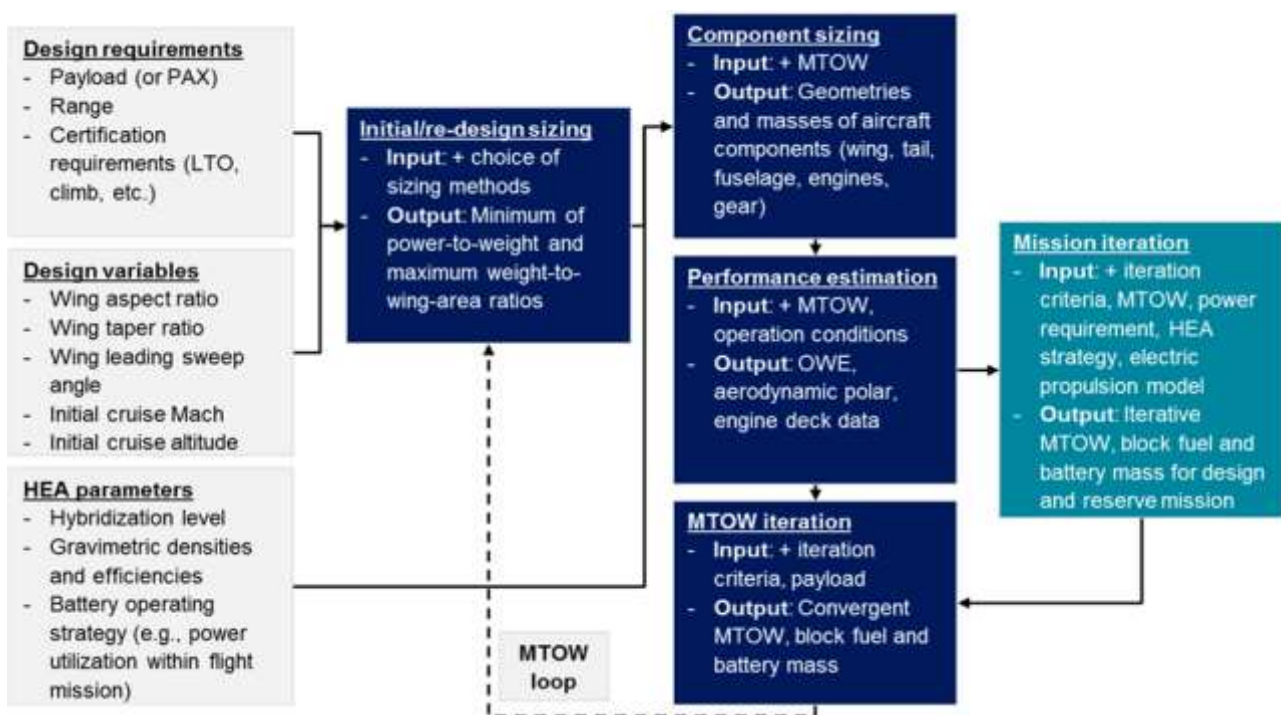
**Design requirements**
- Payload (or PAX)
- Range
- Certification requirements (LTO, climb, etc.)

**Design variables**
- Wing aspect ratio
- Wing taper ratio
- Wing leading sweep angle
- Initial cruise Mach
- Initial cruise altitude

**HEA parameters**
- Hybridization level
- Gravimetric densities and efficiencies
- Battery operating strategy (e.g., power utilization within flight mission)

**Initial/re-design sizing**
- **Input**: + choice of sizing methods
- **Output**: Minimum of power-to-weight and maximum weight-to-wing-area ratios

MTOW loop

**Component sizing**
- **Input**: + MTOW
- **Output**: Geometries and masses of aircraft components (wing, tail, fuselage, engines, gear)

**Performance estimation**
- **Input**: + MTOW, operation conditions
- **Output**: OWE, aerodynamic polar, engine deck data

**MTOW iteration**
- **Input**: + iteration criteria, payload
- **Output**: Convergent MTOW, block fuel and battery mass

**Mission iteration**
- **Input**: + iteration criteria, MTOW, power requirement, HEA strategy, electric propulsion model
- **Output**: Iterative MTOW, block fuel and battery mass for design and reserve mission